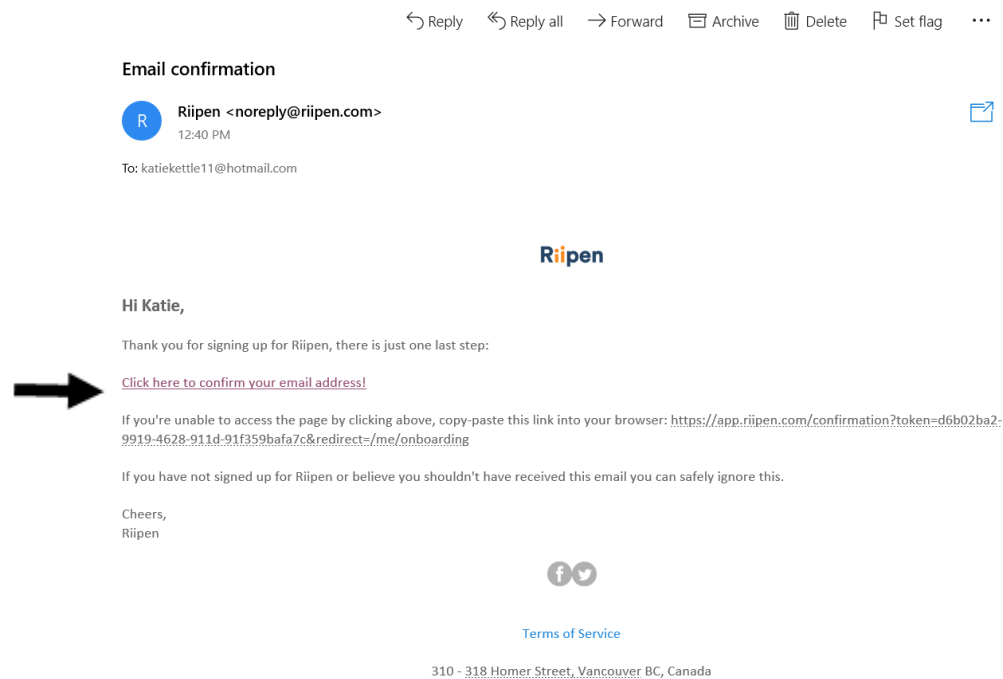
Reply Reply all Forward Archive Delete Set flag ···

Email confirmation

R Riipen <noreply@riipen.com>
12:40 PM

To: katiekettle11@hotmail.com

Riipen

Hi Katie,

Thank you for signing up for Riipen, there is just one last step:

Click here to confirm your email address!

If you're unable to access the page by clicking above, copy-paste this link into your browser: https://app.riipen.com/confirmation?token=d6b02ba2-9919-4628-911d-91f359bafa7c&redirect=/me/onboarding

If you have not signed up for Riipen or believe you shouldn't have received this email you can safely ignore this.

Cheers,
Riipen

Terms of Service

310 - 318 Homer Street, Vancouver BC, Canada